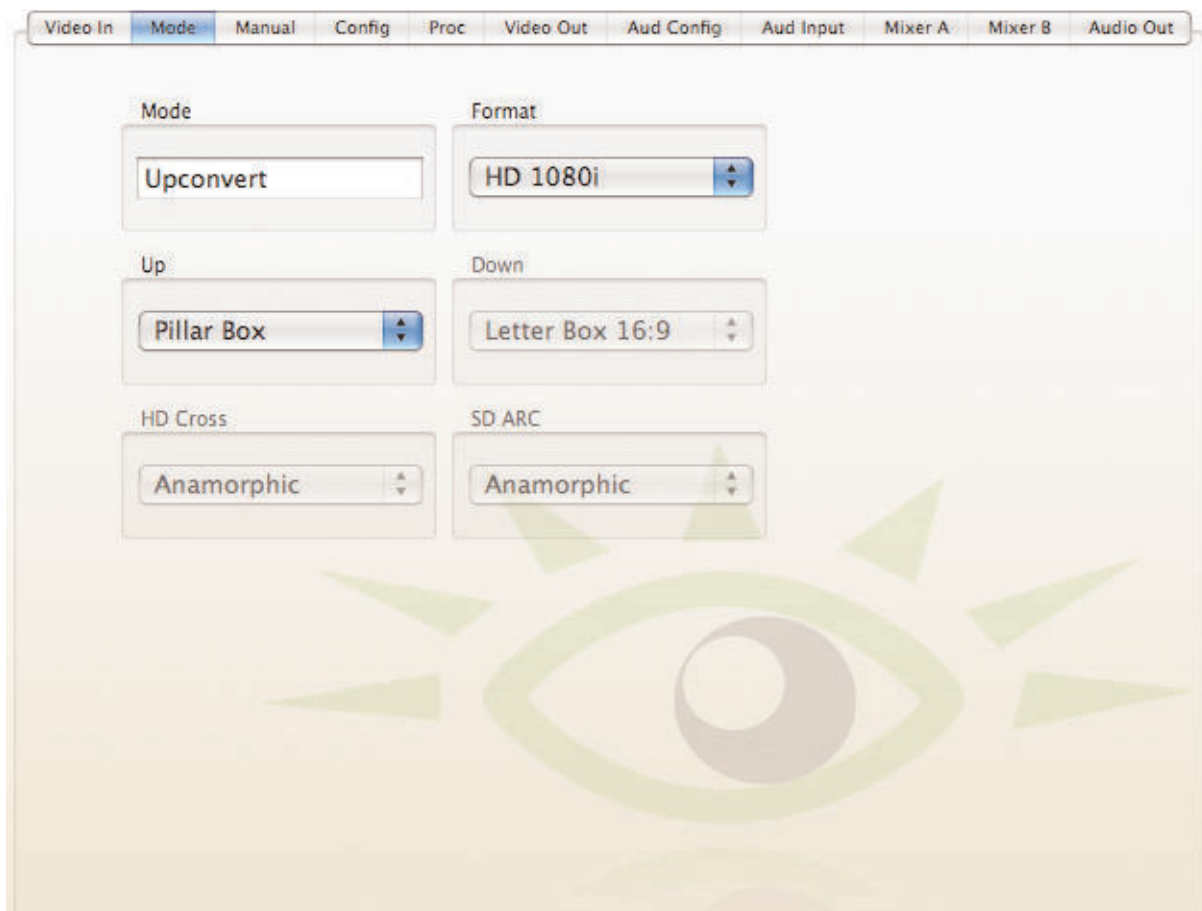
Video In | Mode | Manual | Config | Proc | Video Out | Aud Config | Aud Input | Mixer A | Mixer B | Audio Out

Mode
Upconvert

Format
HD 1080i

Up
Pillar Box

Down
Letter Box 16:9

HD Cross
Anamorphic

SD ARC
Anamorphic